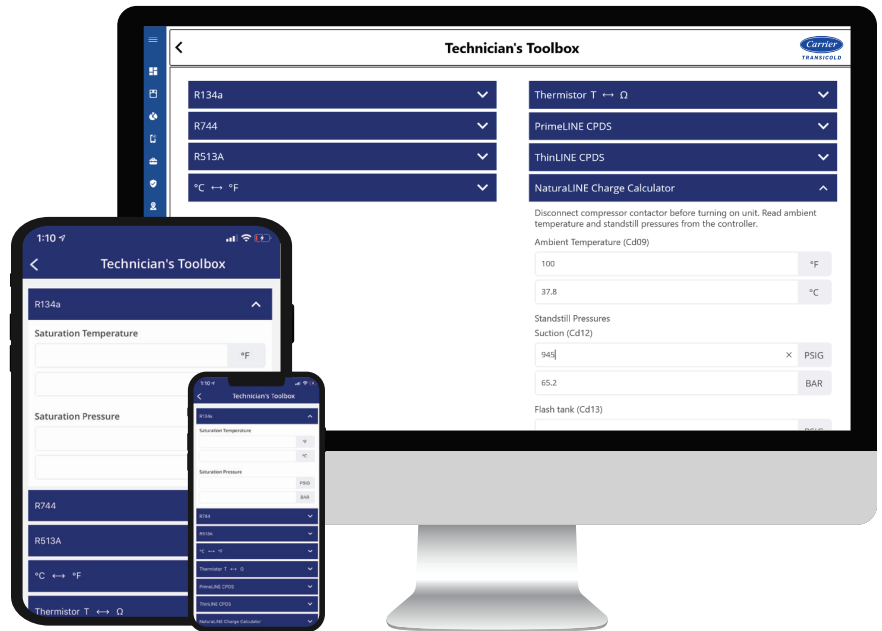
Technician's Toolbox

Carrier
TRANSICOLD

R134a

R744

R513A

°C ↔ °F

Thermistor T ↔ Ω

PrimeLINE CPDS

ThinLINE CPDS

NaturaLINE Charge Calculator

Disconnect compressor contactor before turning on unit. Read ambient temperature and standstill pressures from the controller.

Ambient Temperature (Cd09)

100 °F

37.8 °C

Standstill Pressures

Suction (Cd12)

945 × PSIG

65.2 BAR

Flash tank (Cd13)

PSIG

1:10

Technician's Toolbox

R134a

Saturation Temperature

°F

Saturation Pressure

R744

R513A

°C ↔ °F

Thermistor T ↔ Ω

1:10

Technician's Toolbox

R134a

Saturation Temperature

°F

°C

Saturation Pressure

PSIG

BAR

R744

R513a

°C ↔ °F

Thermistor T ↔ Ω

PrimeLINE CPDS

ThinLINE CPDS

NaturaLINE Charge Calculator